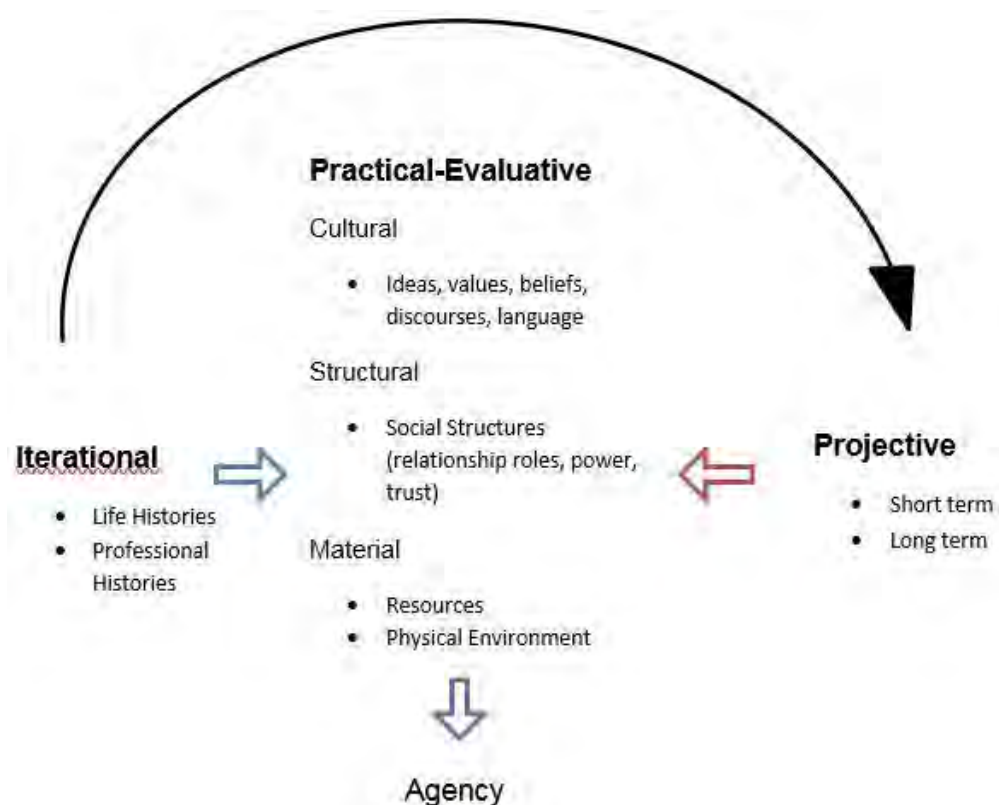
Practical-Evaluative

Cultural

- Ideas, values, beliefs, discourses, language

Structural

- Social Structures (relationship roles, power, trust)

Material

- Resources
- Physical Environment

Iterational

- Life Histories
- Professional Histories

Projective

- Short term
- Long term

Agency